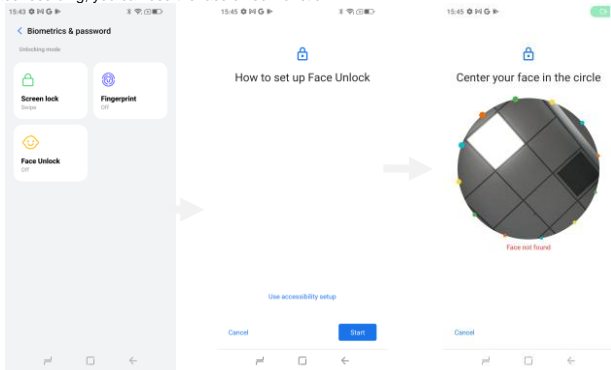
15:43
Biometrics & password
Unlocking mode
Screen lock
Swipe
Fingerprint
Off
Face Unlock
Off

15:45
How to set up Face Unlock
Use accessibility setup
Cancel
Start

15:45
Center your face in the circle
Face not found
Cancel